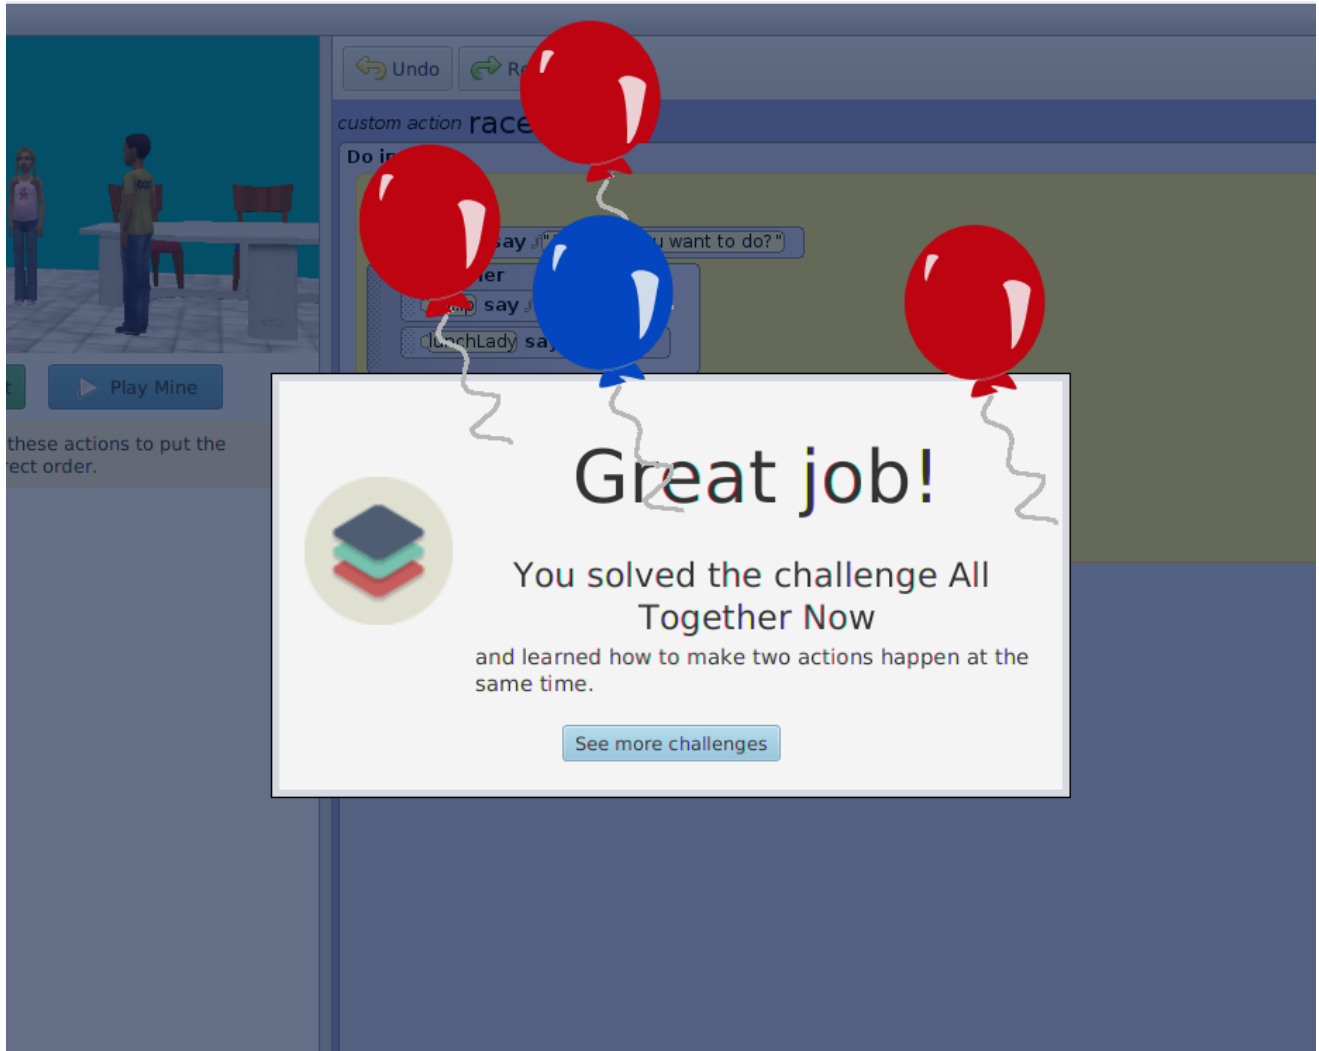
Undo

R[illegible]

custom action race

Do in

say "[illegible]u want to do?"

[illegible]er

say

lunchLady say

Play Mine

these actions to put the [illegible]ect order.

Great job!

You solved the challenge All Together Now

and learned how to make two actions happen at the same time.

See more challenges